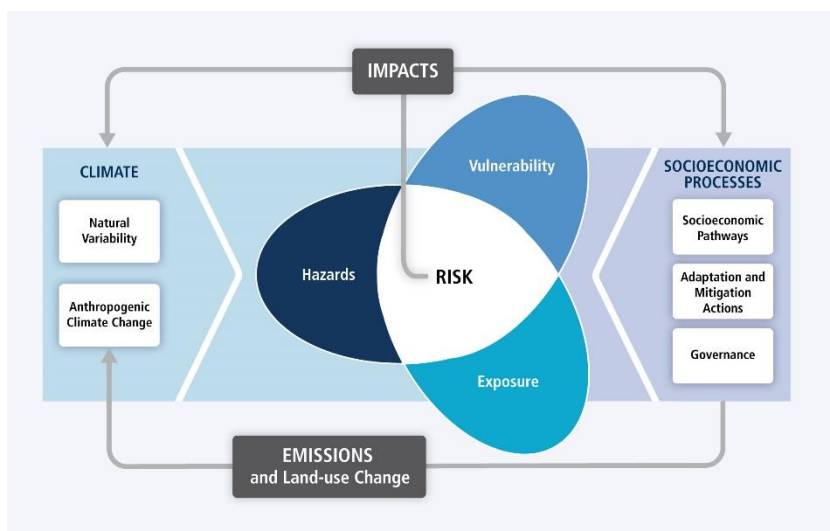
IMPACTS

CLIMATE

Natural Variability

Anthropogenic Climate Change

Vulnerability

Hazards

RISK

Exposure

SOCIOECONOMIC PROCESSES

Socioeconomic Pathways

Adaptation and Mitigation Actions

Governance

EMISSIONS
and Land-use Change